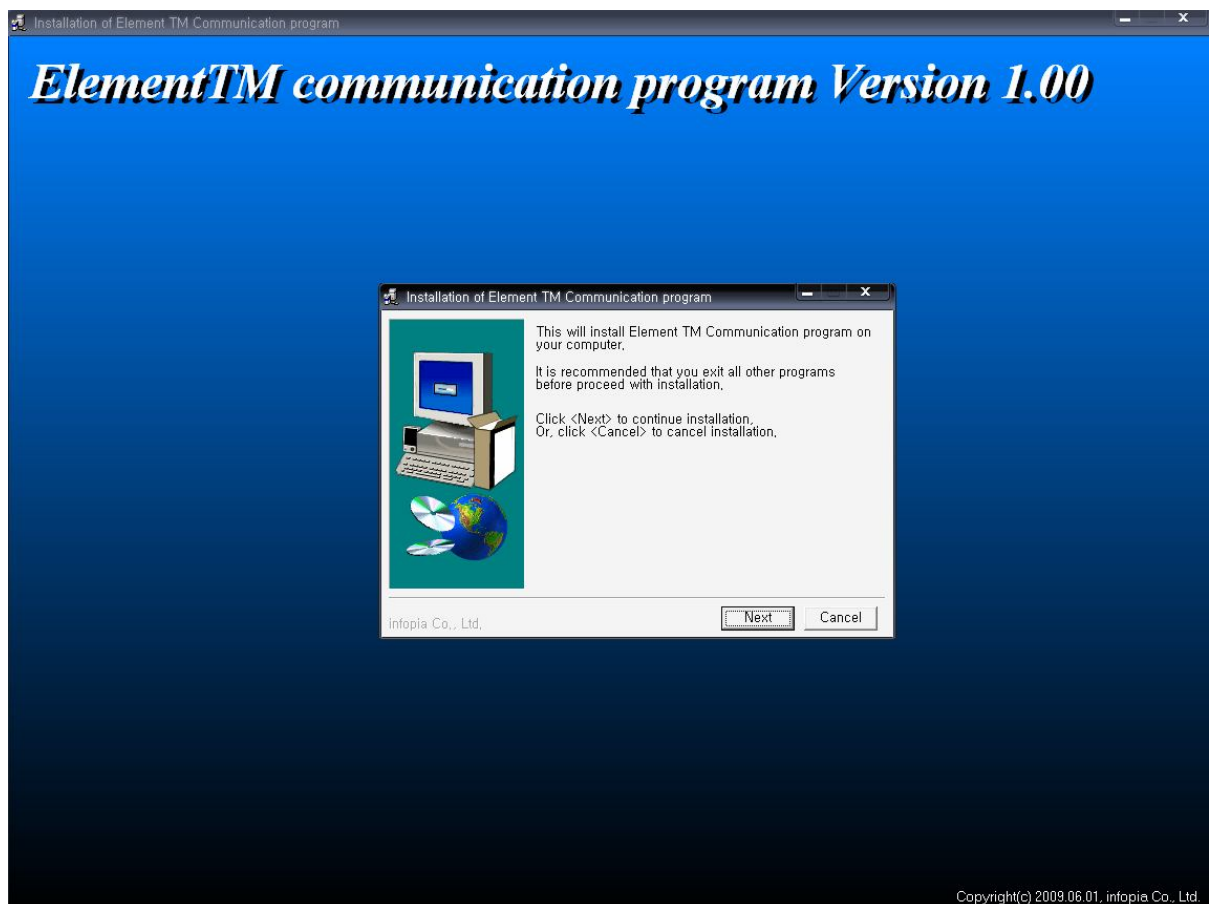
Installation of Element TM Communication program

ElementTM communication program Version 1.00

Installation of Element TM Communication program

This will install Element TM Communication program on your computer,

It is recommended that you exit all other programs before proceed with installation,

Click <Next> to continue installation,
Or, click <Cancel> to cancel installation,

infopia Co., Ltd,

Next

Cancel

Copyright(c) 2009.06.01, infopia Co., Ltd.